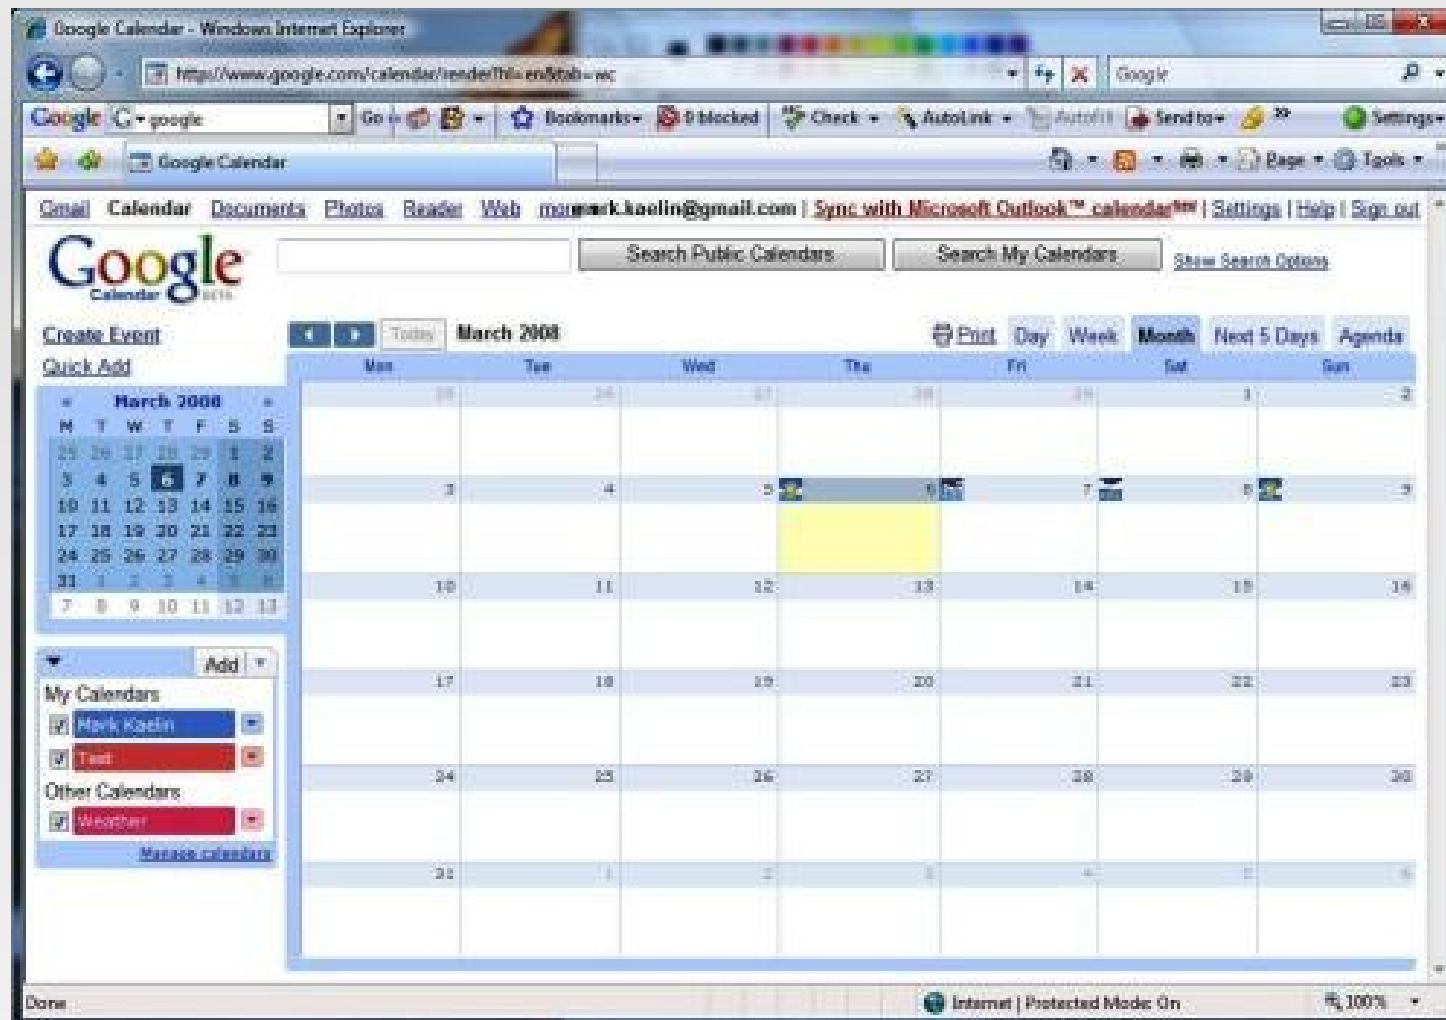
Google Calendar - Windows Internet Explorer

http://www.google.com/calendar/render?hl=en&tab=wc

Google

Google G- google Go Bookmarks 9 blocked Check AutoLink AutoFill Send to Settings

Google Calendar

Page Tools

Gmail Calendar Documents Photos Reader Web mor mark.kaelin@gmail.com | Sync with Microsoft Outlook™ calendar New | Settings | Help | Sign out

Google Calendar BETA

Search Public Calendars Search My Calendars Show Search Options

Create Event
Quick Add

Today March 2008 Print Day Week Month Next 5 Days Agenda

« March 2008 »

| M | T | W | T | F | S | S |
|---|---|---|---|---|---|---|
| 25 | 26 | 27 | 28 | 29 | 1 | 2 |
| 3 | 4 | 5 | 6 | 7 | 8 | 9 |
| 10 | 11 | 12 | 13 | 14 | 15 | 16 |
| 17 | 18 | 19 | 20 | 21 | 22 | 23 |
| 24 | 25 | 26 | 27 | 28 | 29 | 30 |
| 31 | 1 | 2 | 3 | 4 | 5 | 6 |
| 7 | 8 | 9 | 10 | 11 | 12 | 13 |

Add

My Calendars
Mark Kaelin
Test
Other Calendars
Weather
Manage calendars

| Mon | Tue | Wed | Thu | Fri | Sat | Sun |
|---|---|---|---|---|---|---|
| 25 | 26 | 27 | 28 | 29 | 1 | 2 |
| 3 | 4 | 5 | 6 | 7 | 8 | 9 |
| 10 | 11 | 12 | 13 | 14 | 15 | 16 |
| 17 | 18 | 19 | 20 | 21 | 22 | 23 |
| 24 | 25 | 26 | 27 | 28 | 29 | 30 |
| 31 | 1 | 2 | 3 | 4 | 5 | 6 |

Done Internet | Protected Mode: On 100%